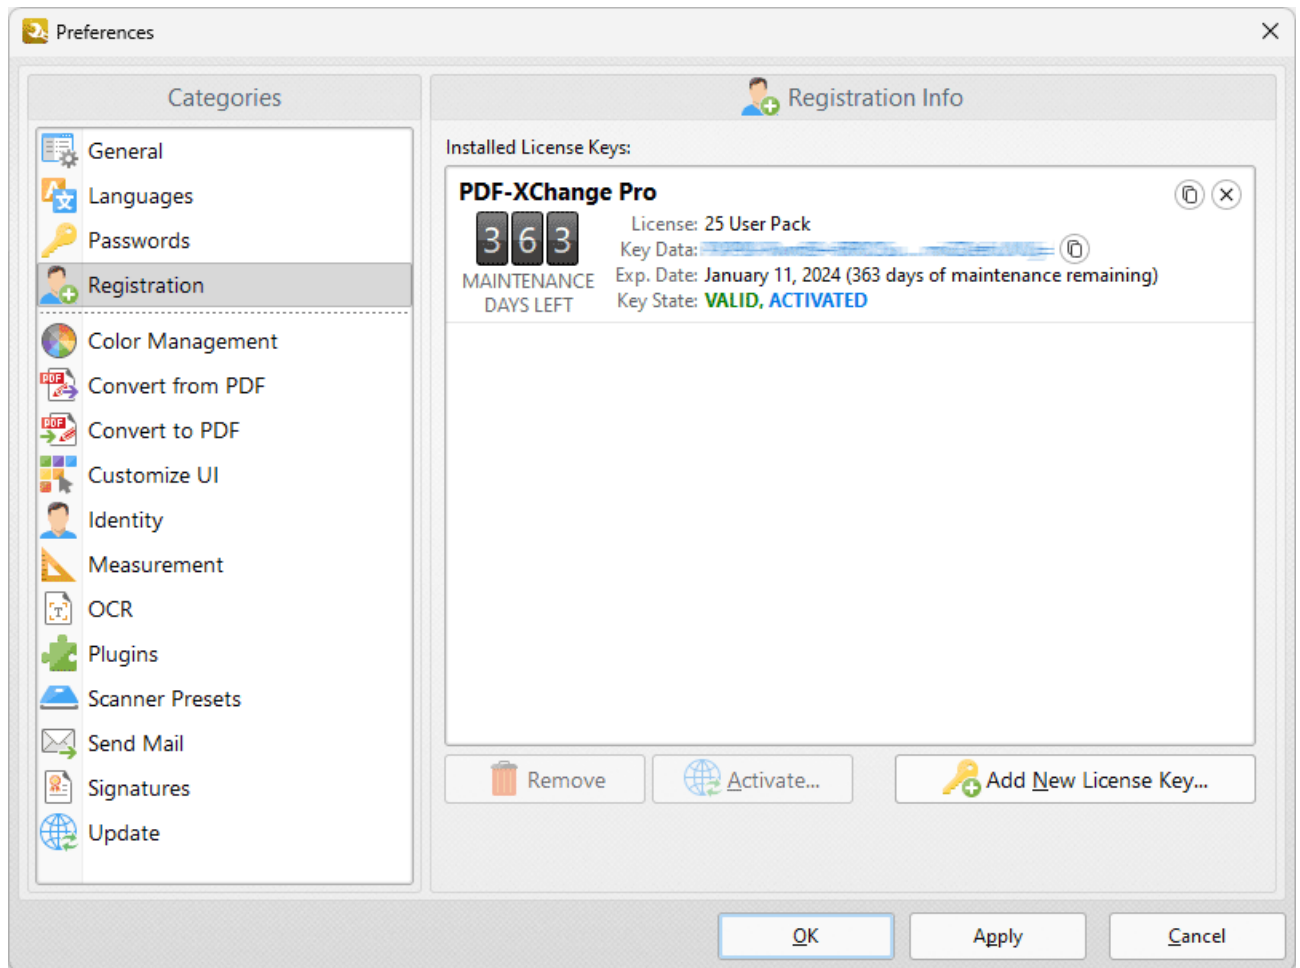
Preferences

Categories

General
Languages
Passwords
Registration
Color Management
Convert from PDF
Convert to PDF
Customize UI
Identity
Measurement
OCR
Plugins
Scanner Presets
Send Mail
Signatures
Update

Registration Info

Installed License Keys:

PDF-XChange Pro

3 6 3
MAINTENANCE DAYS LEFT

License: 25 User Pack
Key Data: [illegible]
Exp. Date: January 11, 2024 (363 days of maintenance remaining)
Key State: VALID, ACTIVATED

Remove
Activate...
Add New License Key...

OK
Apply
Cancel